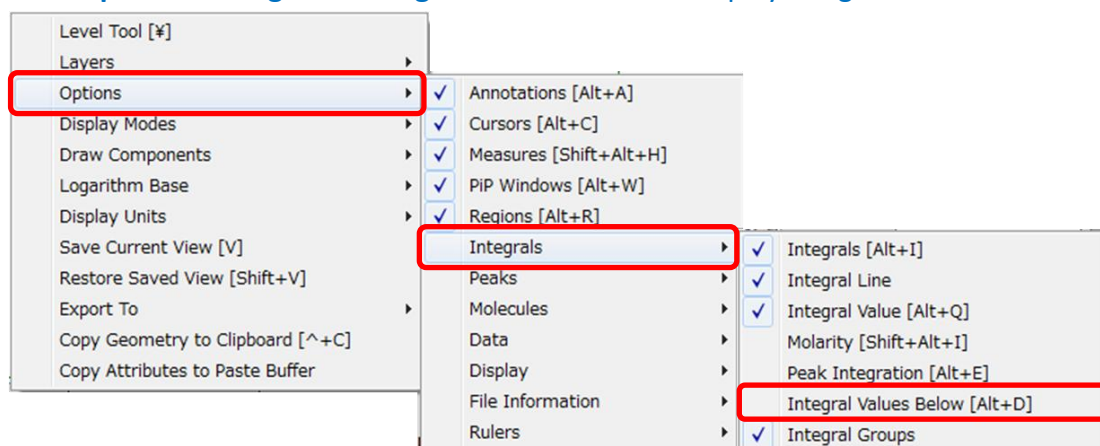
Level Tool [¥]
Layers
Options
Display Modes
Draw Components
Logarithm Base
Display Units
Save Current View [V]
Restore Saved View [Shift+V]
Export To
Copy Geometry to Clipboard [^+C]
Copy Attributes to Paste Buffer

Annotations [Alt+A]
Cursors [Alt+C]
Measures [Shift+Alt+H]
PiP Windows [Alt+W]
Regions [Alt+R]
Integrals
Peaks
Molecules
Data
Display
File Information
Rulers

Integrals [Alt+I]
Integral Line
Integral Value [Alt+Q]
Molarity [Shift+Alt+I]
Peak Integration [Alt+E]
Integral Values Below [Alt+D]
Integral Groups